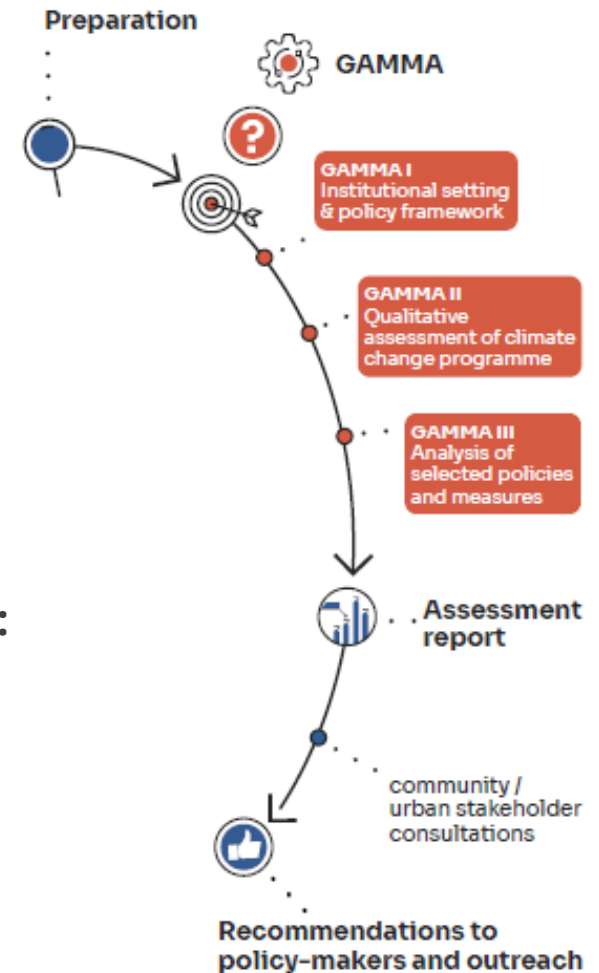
Preparation

GAMMA

GAMMA I
Institutional setting & policy framework

GAMMA II
Qualitative assessment of climate change programme

GAMMA III
Analysis of selected policies and measures

Assessment report

community / urban stakeholder consultations

Recommendations to policy-makers and outreach